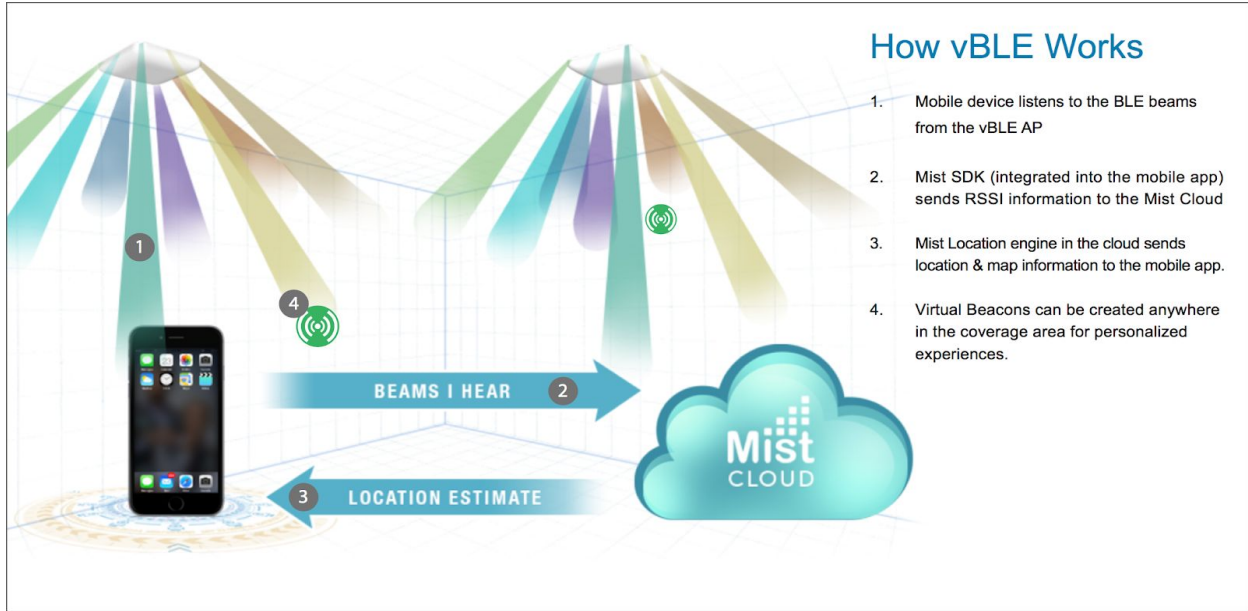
How vBLE Works

1. Mobile device listens to the BLE beams from the vBLE AP

2. Mist SDK (integrated into the mobile app) sends RSSI information to the Mist Cloud

3. Mist Location engine in the cloud sends location & map information to the mobile app.

4. Virtual Beacons can be created anywhere in the coverage area for personalized experiences.

1

4

BEAMS I HEAR 2

3 LOCATION ESTIMATE

Mist CLOUD